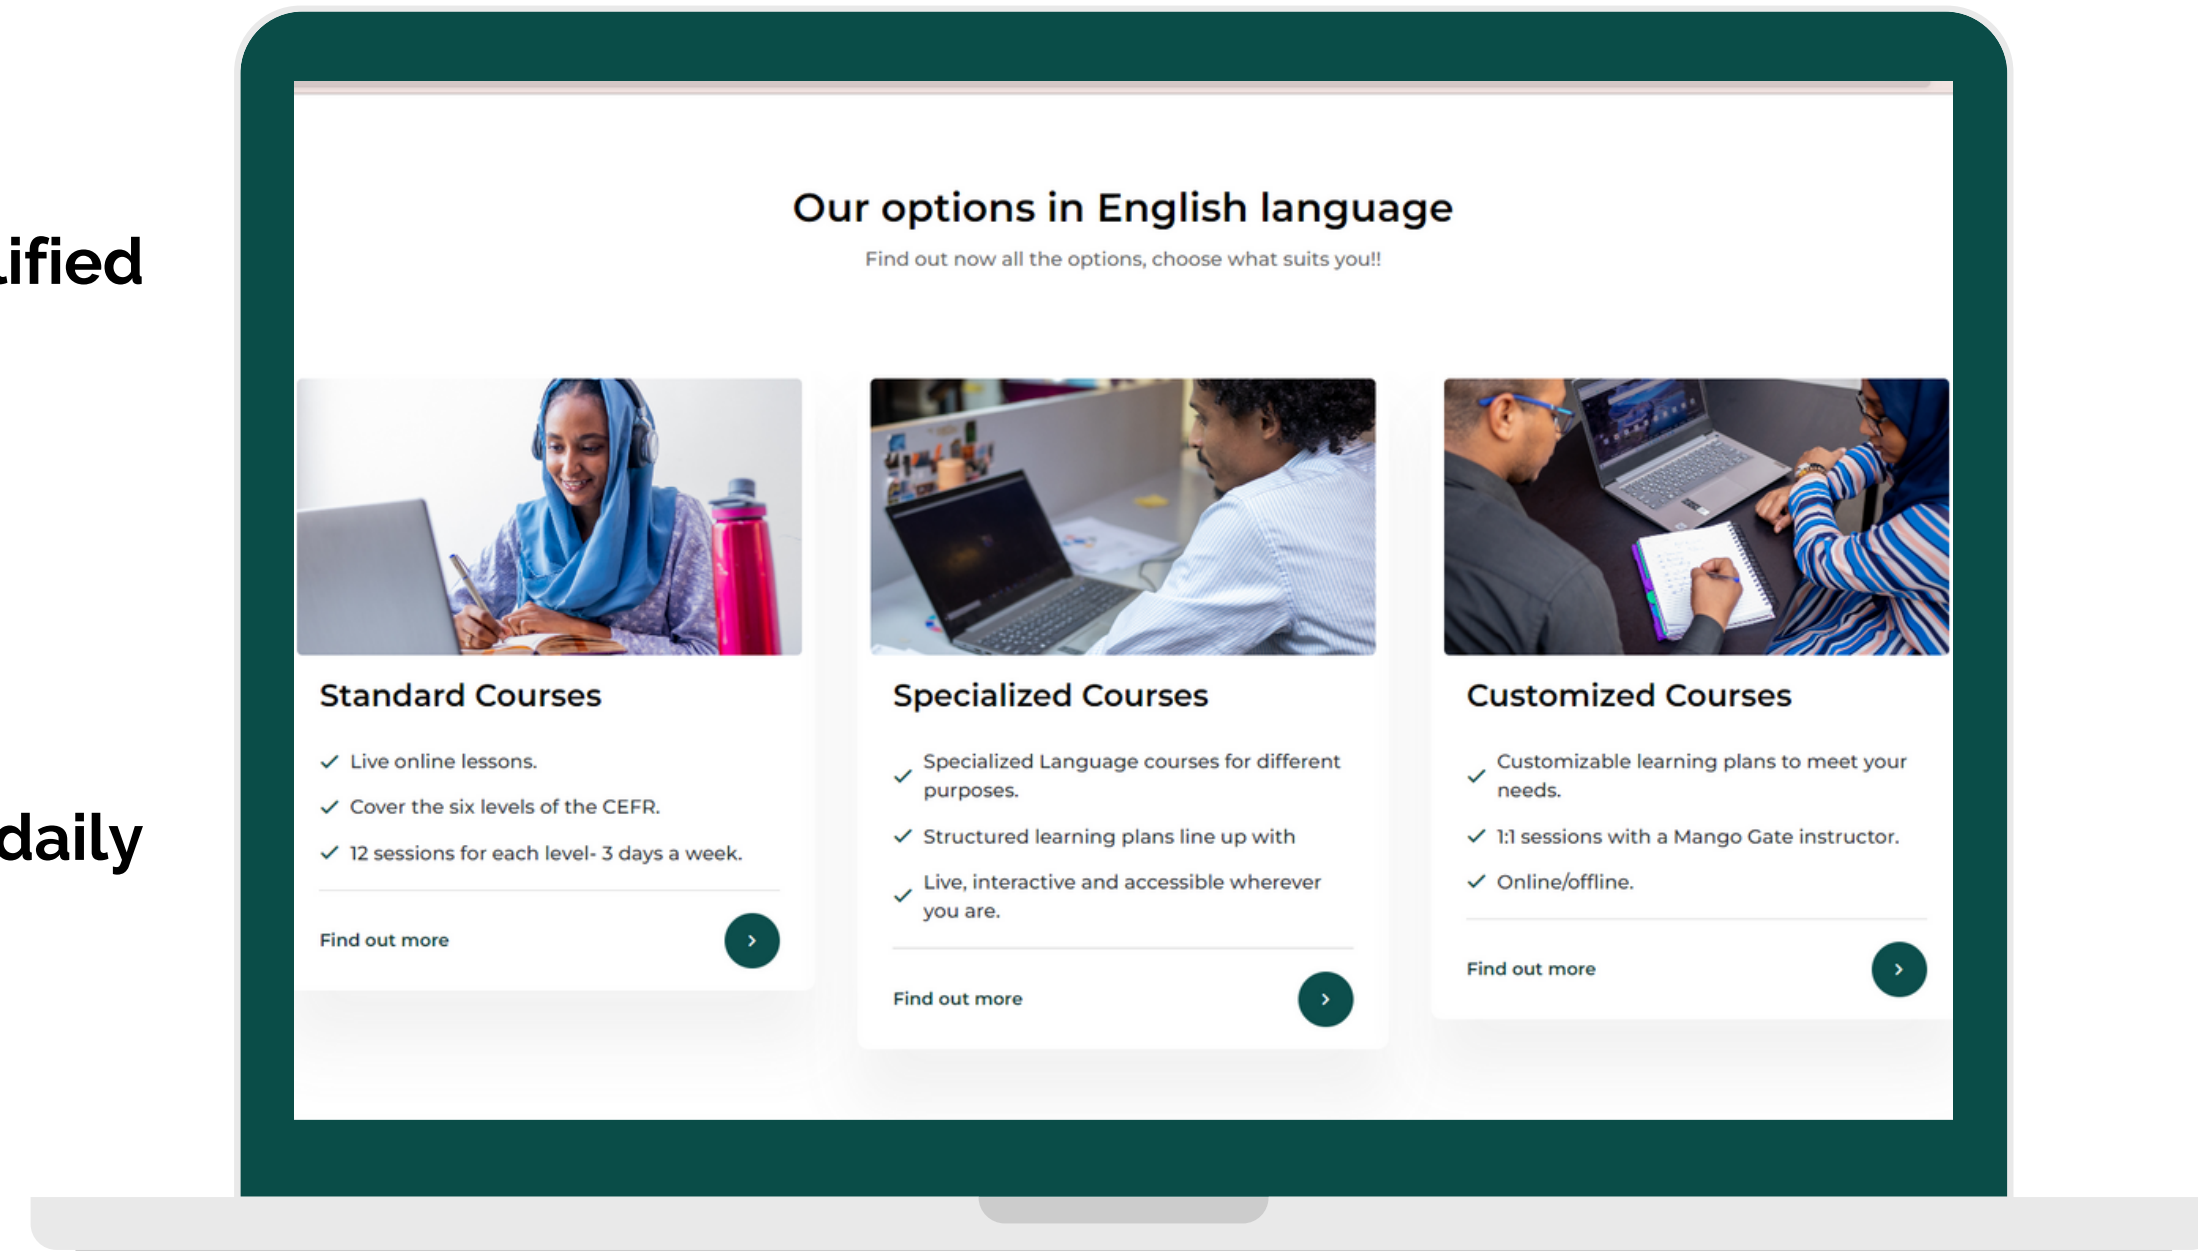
lified

daily

Our options in English language

Find out now all the options, choose what suits you!!

Standard Courses

✓ Live online lessons.
✓ Cover the six levels of the CEFR.
✓ 12 sessions for each level- 3 days a week.

Find out more

Specialized Courses

✓ Specialized Language courses for different purposes.
✓ Structured learning plans line up with
✓ Live, interactive and accessible wherever you are.

Find out more

Customized Courses

✓ Customizable learning plans to meet your needs.
✓ 1:1 sessions with a Mango Gate instructor.
✓ Online/offline.

Find out more